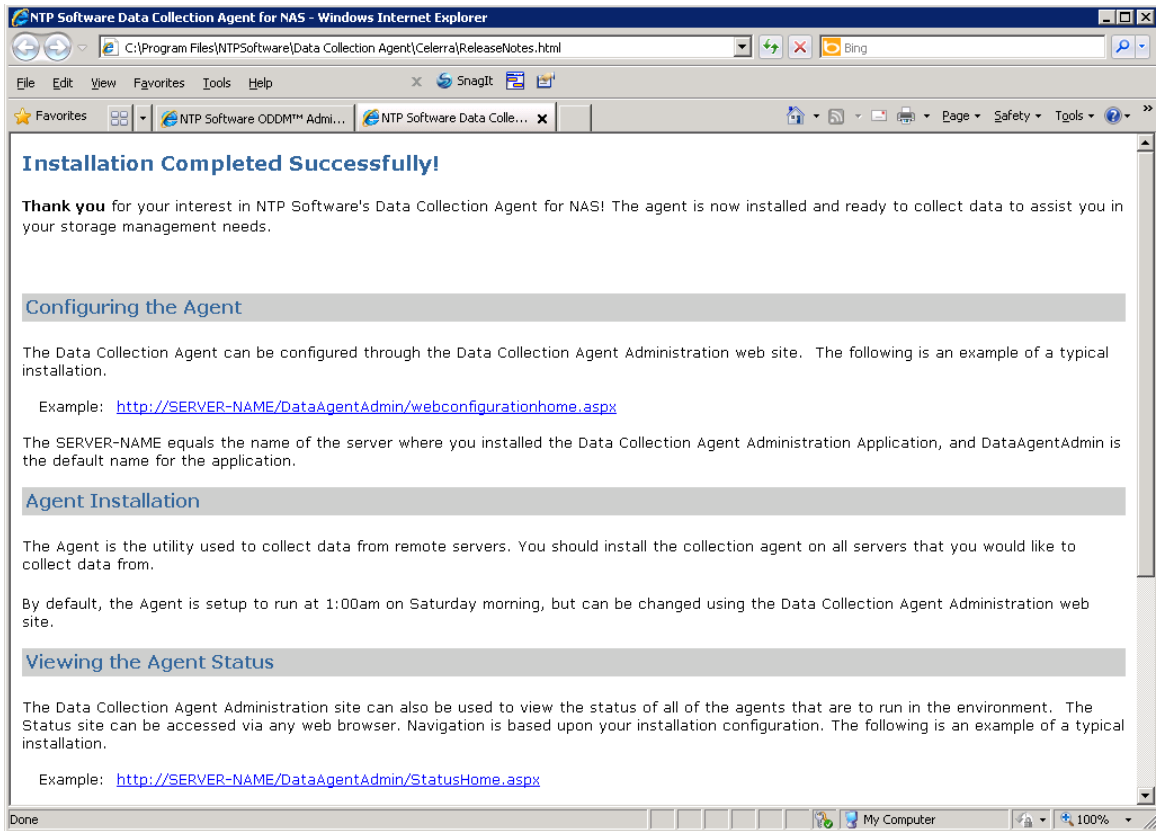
NTP Software Data Collection Agent for NAS - Windows Internet Explorer

C:\Program Files\NTPSoftware\Data Collection Agent\Celerra\ReleaseNotes.html

Bing

File Edit View Favorites Tools Help

SnagIt

Favorites

NTP Software ODDM™ Admi...

NTP Software Data Colle...

Page Safety Tools

Installation Completed Successfully!

**Thank you** for your interest in NTP Software's Data Collection Agent for NAS! The agent is now installed and ready to collect data to assist you in your storage management needs.

Configuring the Agent

The Data Collection Agent can be configured through the Data Collection Agent Administration web site. The following is an example of a typical installation.

Example: http://SERVER-NAME/DataAgentAdmin/webconfigurationhome.aspx

The SERVER-NAME equals the name of the server where you installed the Data Collection Agent Administration Application, and DataAgentAdmin is the default name for the application.

Agent Installation

The Agent is the utility used to collect data from remote servers. You should install the collection agent on all servers that you would like to collect data from.

By default, the Agent is setup to run at 1:00am on Saturday morning, but can be changed using the Data Collection Agent Administration web site.

Viewing the Agent Status

The Data Collection Agent Administration site can also be used to view the status of all of the agents that are to run in the environment. The Status site can be accessed via any web browser. Navigation is based upon your installation configuration. The following is an example of a typical installation.

Example: http://SERVER-NAME/DataAgentAdmin/StatusHome.aspx

Done

My Computer

100%